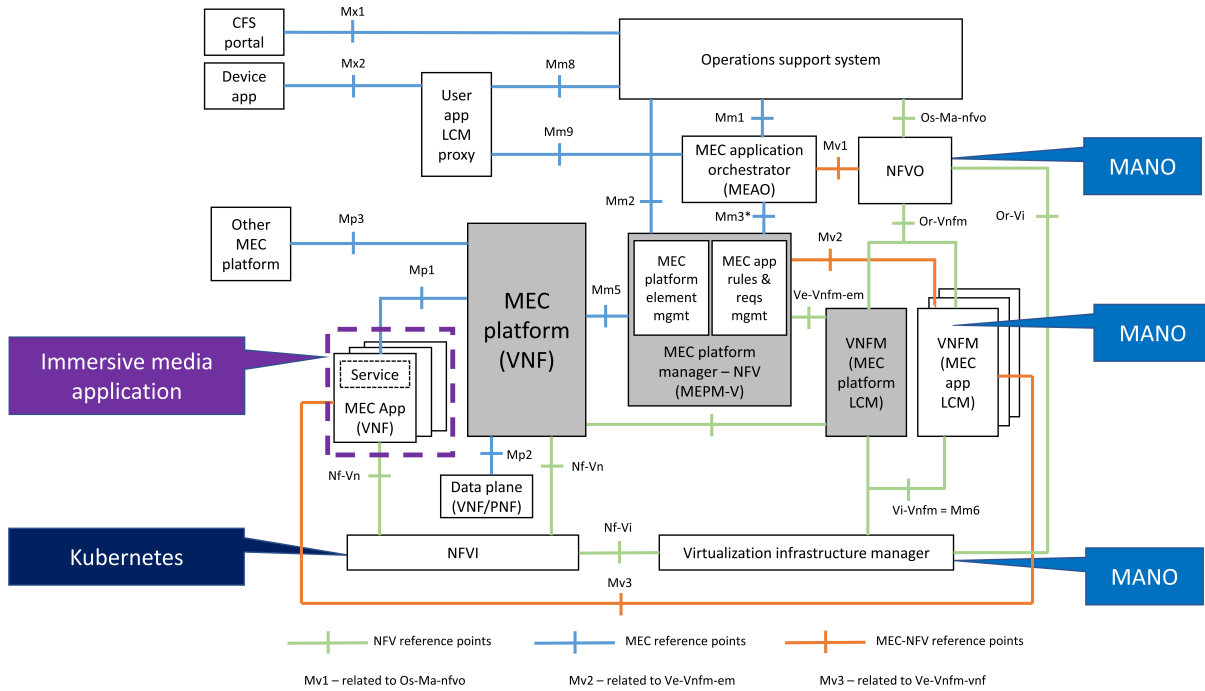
CFS portal

Mx1

Device app

Mx2

User app LCM proxy

Mm8

Mm9

Operations support system

Mm1

Os-Ma-nfvo

MEC application orchestrator (MEAO)

Mv1

NFVO

MANO

Mm2

Mm3*

Or-Vnfm

Or-Vi

Other MEC platform

Mp3

Mp1

MEC platform (VNF)

Mm5

MEC platform element mgmt

MEC app rules & reqs mgmt

Mv2

Ve-Vnfm-em

MEC platform manager – NFV (MEPM-V)

VNFM (MEC platform LCM)

VNFM (MEC app LCM)

MANO

Immersive media application

Service

MEC App (VNF)

Nf-Vn

Mp2

Nf-Vn

Data plane (VNF/PNF)

Vi-Vnfm = Mm6

Kubernetes

NFVI

Nf-Vi

Virtualization infrastructure manager

MANO

Mv3

NFV reference points

MEC reference points

MEC-NFV reference points

Mv1 – related to Os-Ma-nfvo

Mv2 – related to Ve-Vnfm-em

Mv3 – related to Ve-Vnfm-vnf